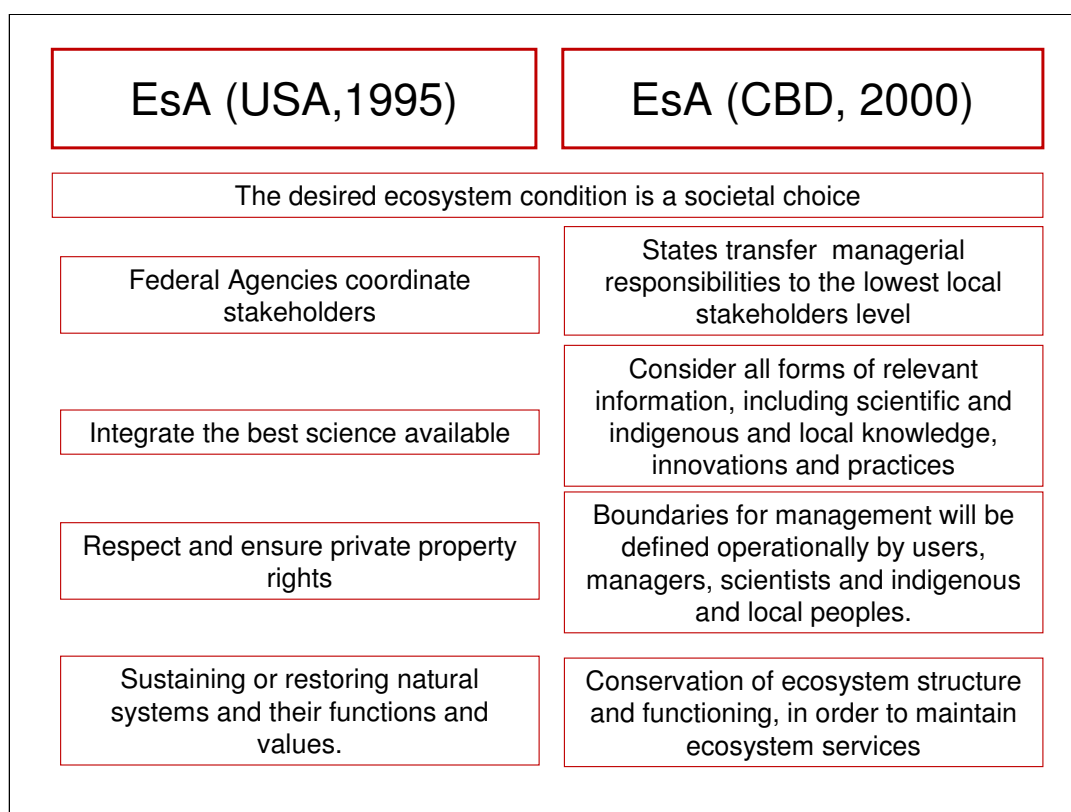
EsA (USA,1995)

EsA (CBD, 2000)

The desired ecosystem condition is a societal choice

Federal Agencies coordinate stakeholders

States transfer managerial responsibilities to the lowest local stakeholders level

Integrate the best science available

Consider all forms of relevant information, including scientific and indigenous and local knowledge, innovations and practices

Respect and ensure private property rights

Boundaries for management will be defined operationally by users, managers, scientists and indigenous and local peoples.

Sustaining or restoring natural systems and their functions and values.

Conservation of ecosystem structure and functioning, in order to maintain ecosystem services